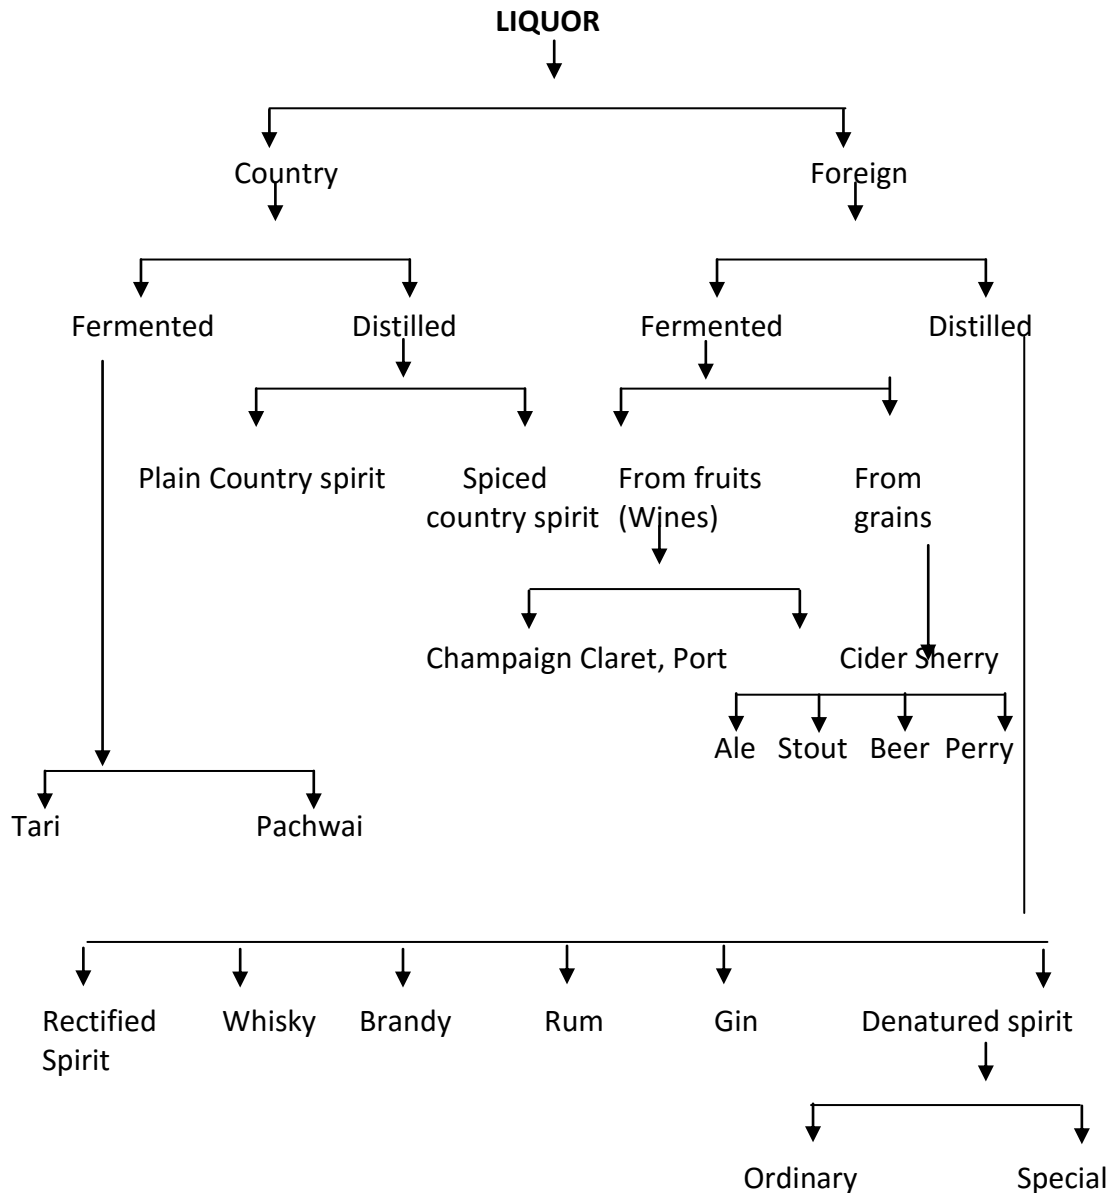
LIQUOR

Country

Foreign

Fermented

Distilled

Fermented

Distilled

Plain Country spirit

Spiced country spirit

From fruits (Wines)

From grains

Champaign Claret, Port

Cider Sherry

Ale

Stout

Beer

Perry

Tari

Pachwai

Rectified Spirit

Whisky

Brandy

Rum

Gin

Denatured spirit

Ordinary

Special